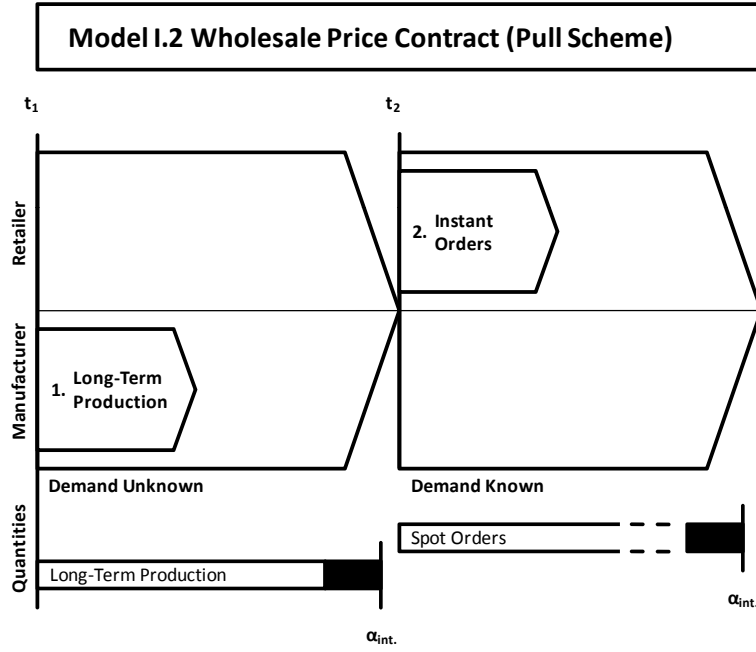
Model I.2 Wholesale Price Contract (Pull Scheme)

$t_1$

$t_2$

Retailer

Manufacturer

2. Instant Orders

1. Long-Term Production

Demand Unknown

Demand Known

Quantities

Spot Orders

Long-Term Production

$\alpha_{int.}$

$\alpha_{int.}$